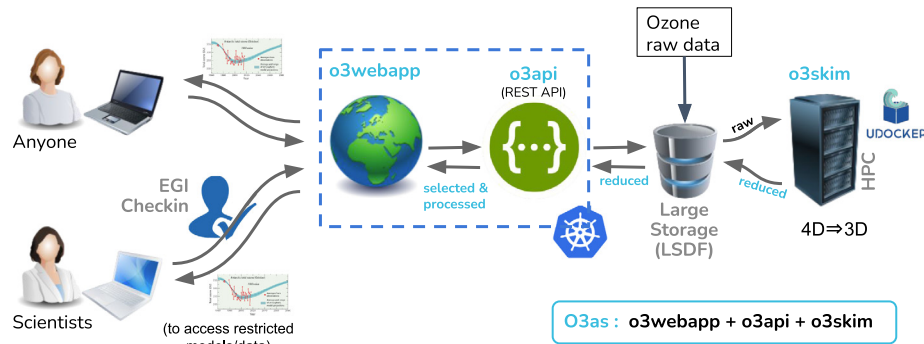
Ozone raw data

o3webapp

o3api
(REST API)

{···}

o3skim

UDOCKER

HPC

Anyone

EGI Checkin

selected & processed

reduced

raw

reduced

Large Storage (LSDF)

4D⇒3D

Scientists

(to access restricted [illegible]

O3as : o3webapp + o3api + o3skim